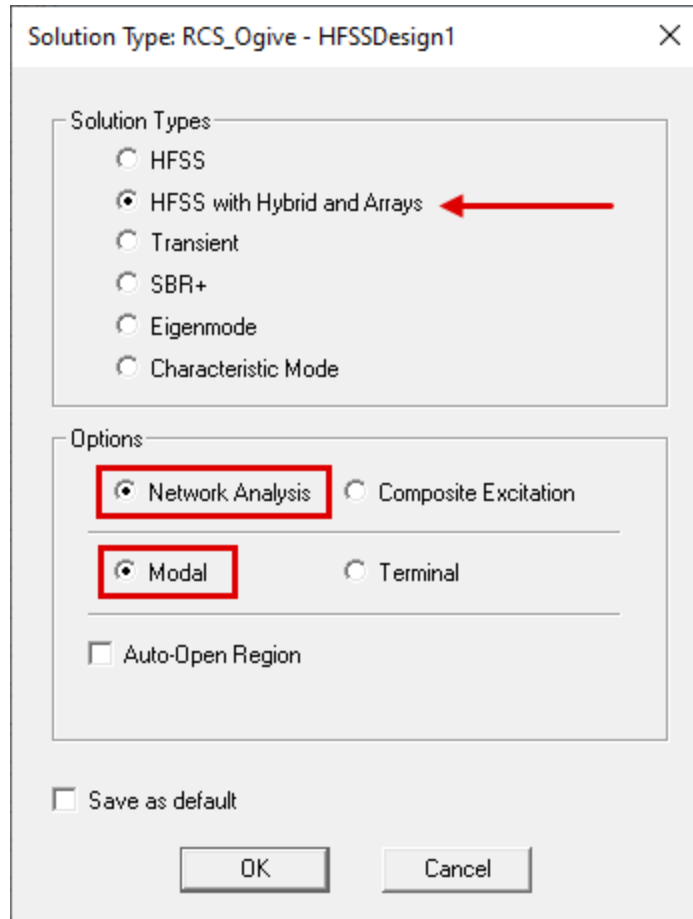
Solution Type: RCS_Ogive - HFSSDesign1

Solution Types
HFSS
HFSS with Hybrid and Arrays
Transient
SBR+
Eigenmode
Characteristic Mode

Options
Network Analysis
Composite Excitation
Modal
Terminal
Auto-Open Region

Save as default

OK
Cancel